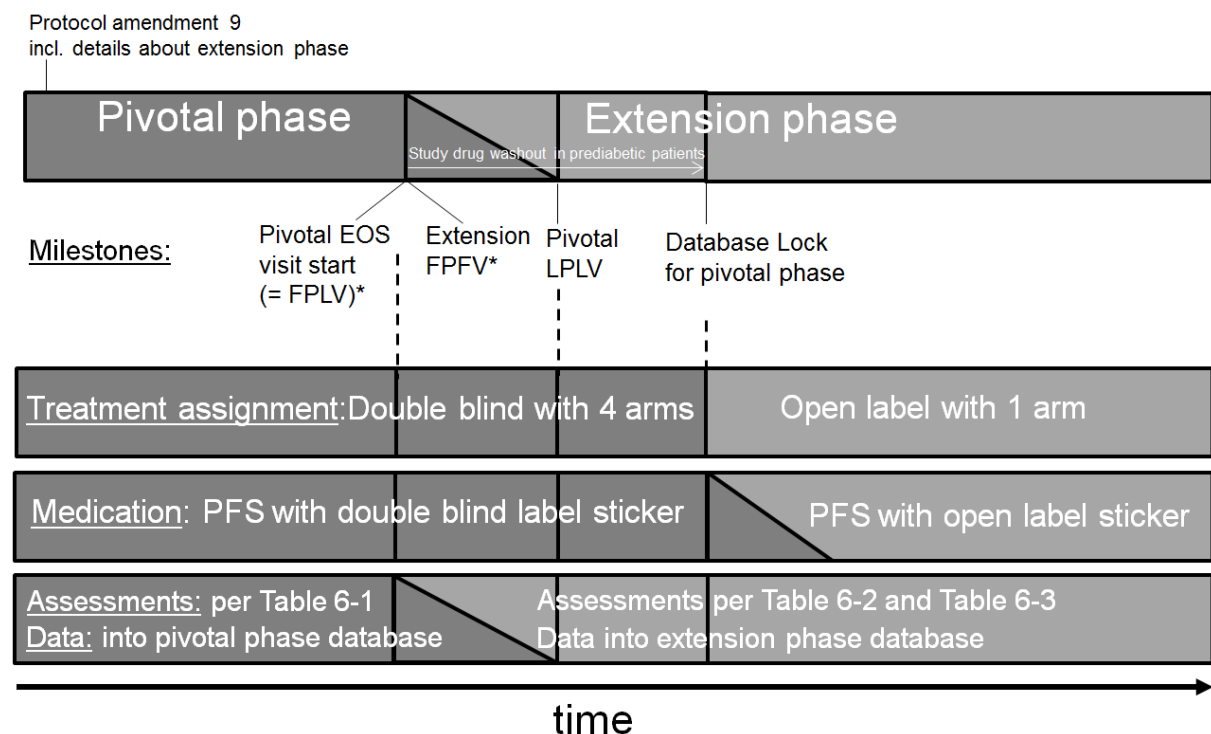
Protocol amendment 9
incl. details about extension phase

Pivotal phase

Extension phase

Study drug washout in prediabetic patients

Milestones:

Pivotal EOS visit start (= FPLV)*

Extension FPFV*

Pivotal LPLV

Database Lock for pivotal phase

Treatment assignment: Double blind with 4 arms

Open label with 1 arm

Medication: PFS with double blind label sticker

PFS with open label sticker

Assessments: per Table 6-1
Data: into pivotal phase database

Assessments per Table 6-2 and Table 6-3
Data into extension phase database

time